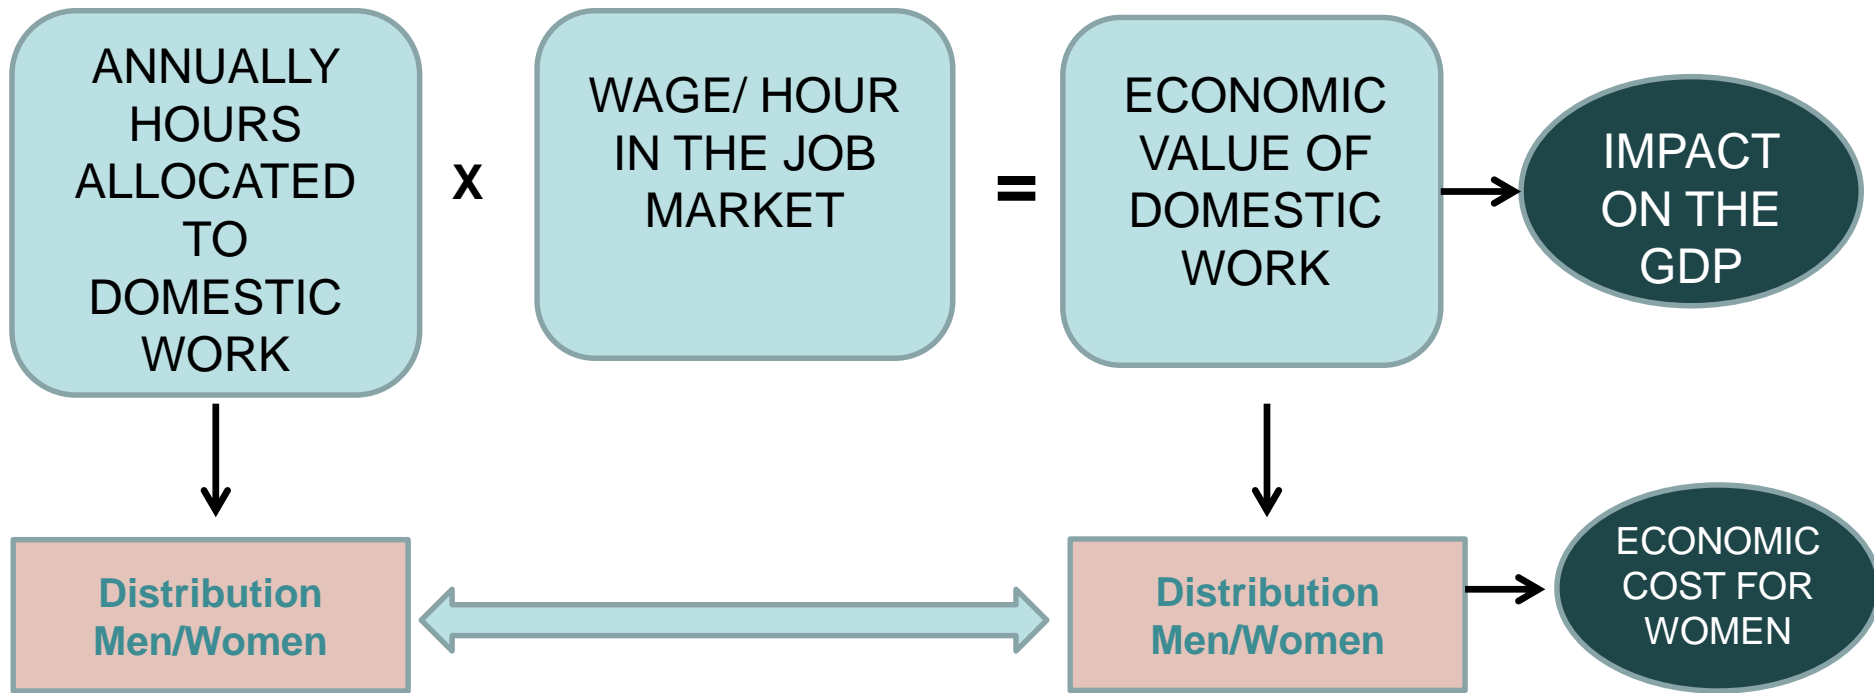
ANNUALLY HOURS ALLOCATED TO DOMESTIC WORK

X

WAGE/ HOUR IN THE JOB MARKET

=

ECONOMIC VALUE OF DOMESTIC WORK

IMPACT ON THE GDP

Distribution Men/Women

Distribution Men/Women

ECONOMIC COST FOR WOMEN